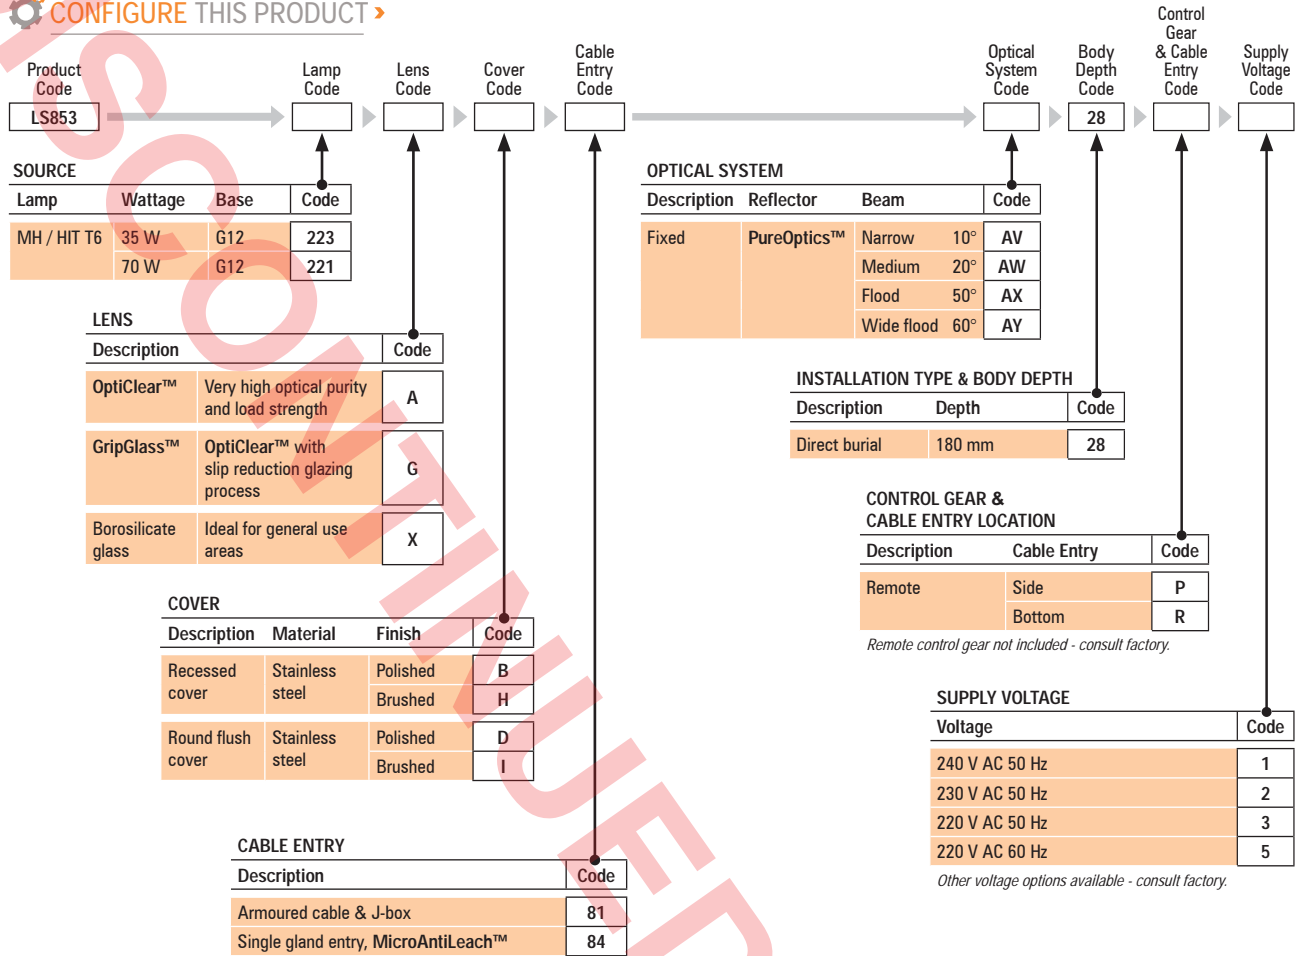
CONFIGURE THIS PRODUCT ›

Product Code
LS853

Lamp Code

Lens Code

Cover Code

Cable Entry Code

Optical System Code

Body Depth Code
28

Control Gear & Cable Entry Code

Supply Voltage Code

SOURCE

| Lamp | Wattage | Base | Code |
|---|---|---|---|
| MH / HIT T6 | 35 W | G12 | 223 |
| | 70 W | G12 | 221 |

LENS

| Description | | Code |
|---|---|---|
| OptiClear™ | Very high optical purity and load strength | A |
| GripGlass™ | OptiClear™ with slip reduction glazing process | G |
| Borosilicate glass | Ideal for general use areas | X |

COVER

| Description | Material | Finish | Code |
|---|---|---|---|
| Recessed cover | Stainless steel | Polished | B |
| | | Brushed | H |
| Round flush cover | Stainless steel | Polished | D |
| | | Brushed | I |

CABLE ENTRY

| Description | Code |
|---|---|
| Armoured cable & J-box | 81 |
| Single gland entry, MicroAntiLeach™ | 84 |

OPTICAL SYSTEM

| Description | Reflector | Beam | | Code |
|---|---|---|---|---|
| Fixed | PureOptics™ | Narrow | 10° | AV |
| | | Medium | 20° | AW |
| | | Flood | 50° | AX |
| | | Wide flood | 60° | AY |

INSTALLATION TYPE & BODY DEPTH

| Description | Depth | Code |
|---|---|---|
| Direct burial | 180 mm | 28 |

CONTROL GEAR & CABLE ENTRY LOCATION

| Description | Cable Entry | Code |
|---|---|---|
| Remote | Side | P |
| | Bottom | R |

Remote control gear not included - consult factory.

SUPPLY VOLTAGE

| Voltage | Code |
|---|---|
| 240 V AC 50 Hz | 1 |
| 230 V AC 50 Hz | 2 |
| 220 V AC 50 Hz | 3 |
| 220 V AC 60 Hz | 5 |

Other voltage options available - consult factory.

DISCONTINUED